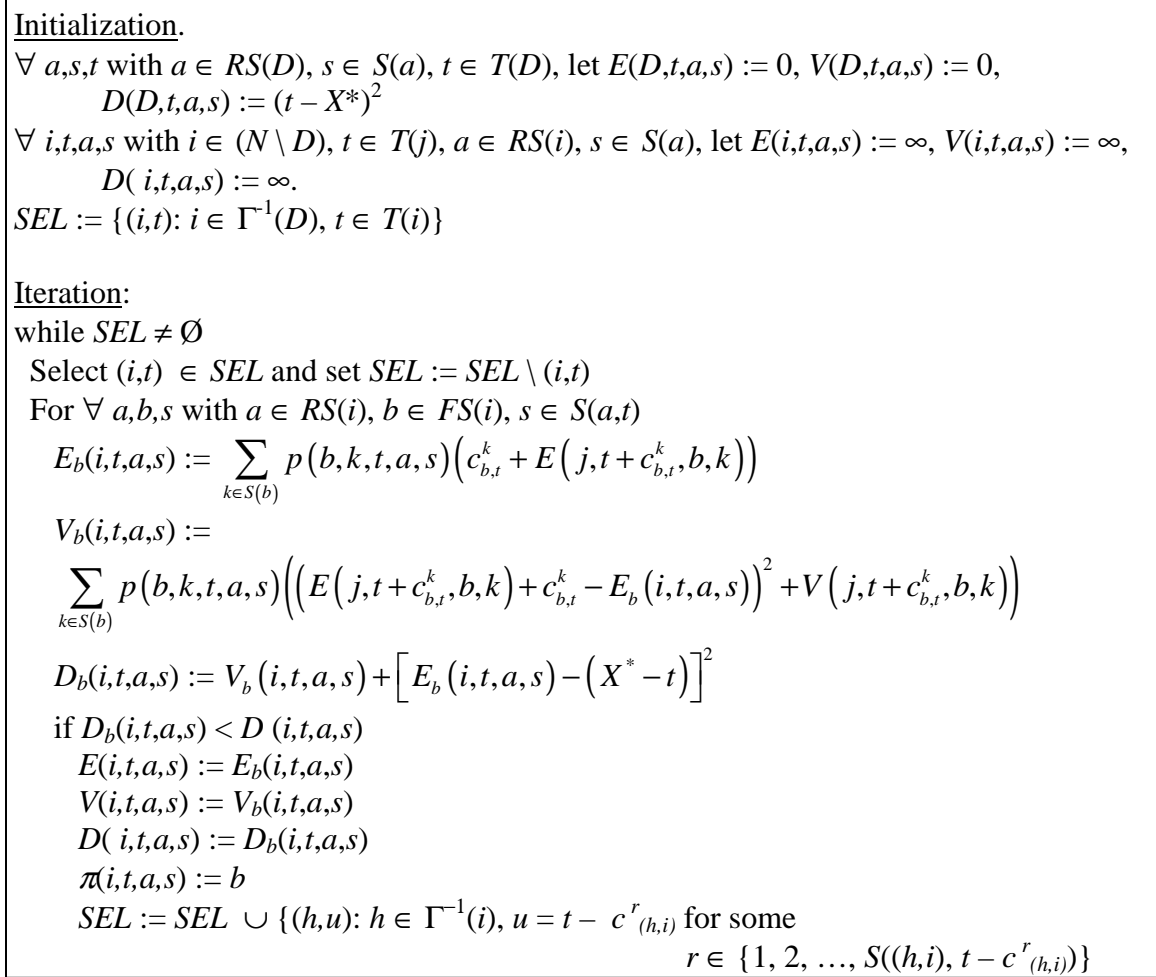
Initialization.
$\forall$ $a,s,t$ with $a \in RS(D)$, $s \in S(a)$, $t \in T(D)$, let $E(D,t,a,s) := 0$, $V(D,t,a,s) := 0$, $D(D,t,a,s) := (t - X^*)^2$
$\forall$ $i,t,a,s$ with $i \in (N \setminus D)$, $t \in T(j)$, $a \in RS(i)$, $s \in S(a)$, let $E(i,t,a,s) := \infty$, $V(i,t,a,s) := \infty$, $D(i,t,a,s) := \infty$.
$SEL := \{(i,t): i \in \Gamma^{-1}(D), t \in T(i)\}$

Iteration:
while $SEL \neq \emptyset$
Select $(i,t) \in SEL$ and set $SEL := SEL \setminus (i,t)$
For $\forall$ $a,b,s$ with $a \in RS(i)$, $b \in FS(i)$, $s \in S(a,t)$
$E_b(i,t,a,s) := \sum_{k \in S(b)} p(b,k,t,a,s)\left(c_{b,t}^k + E\left(j, t + c_{b,t}^k, b, k\right)\right)$
$V_b(i,t,a,s) :=$
$\sum_{k \in S(b)} p(b,k,t,a,s)\left(\left(E\left(j,t+c_{b,t}^k,b,k\right) + c_{b,t}^k - E_b(i,t,a,s)\right)^2 + V\left(j,t+c_{b,t}^k,b,k\right)\right)$
$D_b(i,t,a,s) := V_b(i,t,a,s) + \left[E_b(i,t,a,s) - \left(X^* - t\right)\right]^2$
if $D_b(i,t,a,s) < D(i,t,a,s)$
$E(i,t,a,s) := E_b(i,t,a,s)$
$V(i,t,a,s) := V_b(i,t,a,s)$
$D(i,t,a,s) := D_b(i,t,a,s)$
$\pi(i,t,a,s) := b$
$SEL := SEL \cup \{(h,u): h \in \Gamma^{-1}(i), u = t - c^r_{(h,i)}$ for some $r \in \{1, 2, \ldots, S((h,i), t - c^r_{(h,i)})\}$